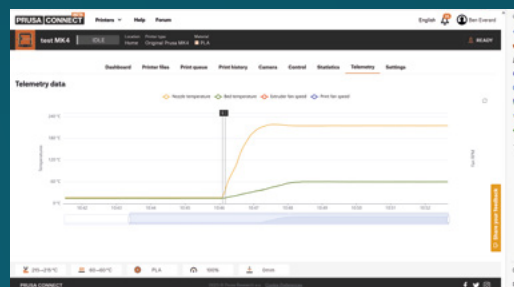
PRUSA CONNECT BETA Printers Help Forum

English Ben Everard

test MK4 IDLE Location: Home Printer type: Original Prusa MK4 Material: PLA READY

Dashboard Printer files Print queue Print history Camera Control Statistics Telemetry Settings

Telemetry data

Nozzle temperature Bed temperature Extruder fan speed Print fan speed

240 °C
180 °C
120 °C
60 °C
0 °C

Temperature

Fan RPM

Share your feedback

215—275°C 60—80°C PLA 100% 0mm

PRUSA CONNECT